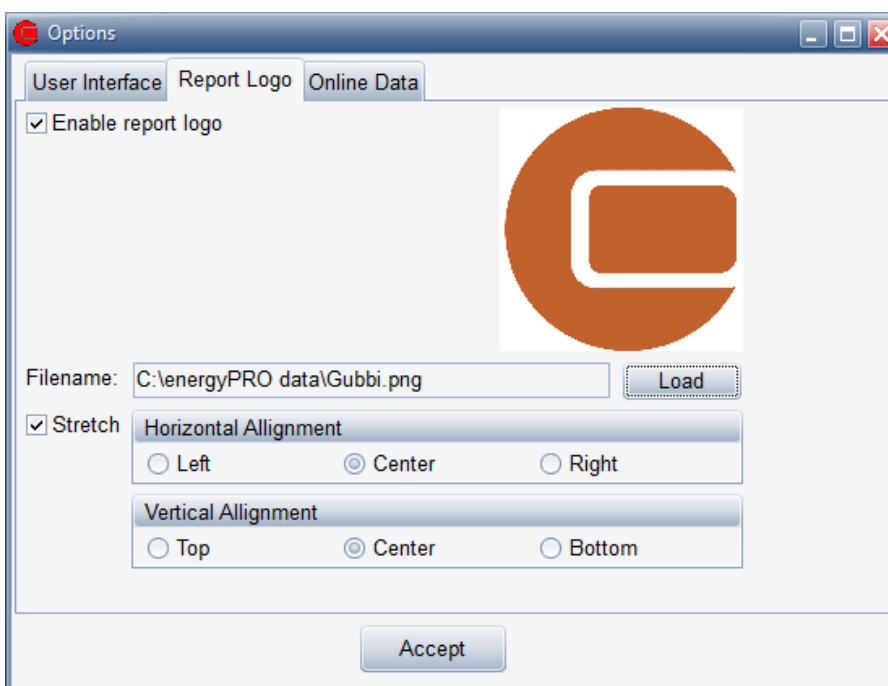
Options

User Interface | Report Logo | Online Data

☑ Enable report logo

Filename: C:\energyPRO data\Gubbi.png Load

☑ Stretch

Horizontal Allignment
○ Left ◉ Center ○ Right

Vertical Allignment
○ Top ◉ Center ○ Bottom

Accept